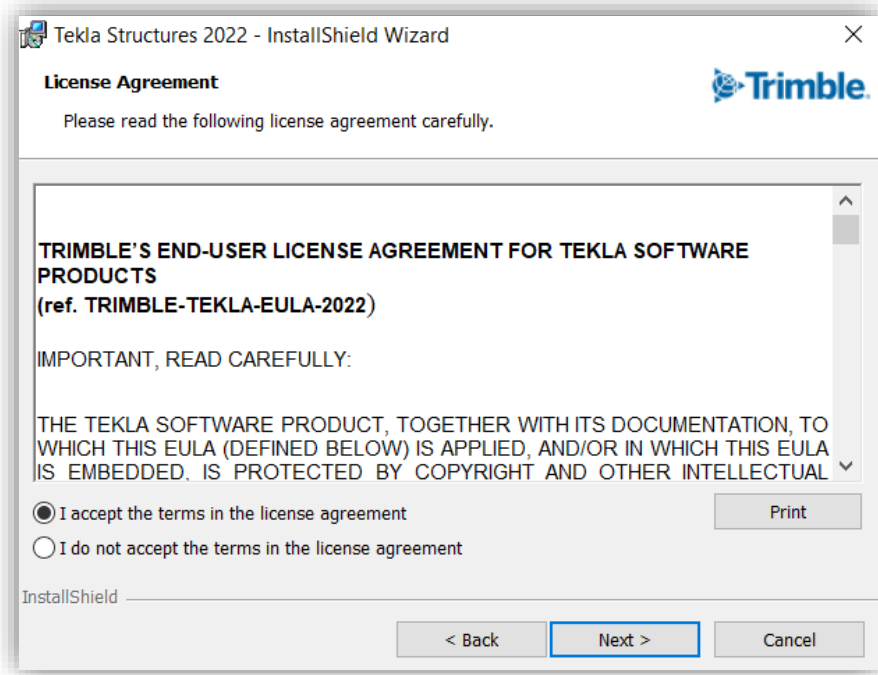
Tekla Structures 2022 - InstallShield Wizard

License Agreement

Please read the following license agreement carefully.

Trimble.

TRIMBLE'S END-USER LICENSE AGREEMENT FOR TEKLA SOFTWARE PRODUCTS
(ref. TRIMBLE-TEKLA-EULA-2022)

IMPORTANT, READ CAREFULLY:

THE TEKLA SOFTWARE PRODUCT, TOGETHER WITH ITS DOCUMENTATION, TO WHICH THIS EULA (DEFINED BELOW) IS APPLIED, AND/OR IN WHICH THIS EULA IS EMBEDDED, IS PROTECTED BY COPYRIGHT AND OTHER INTELLECTUAL

I accept the terms in the license agreement

I do not accept the terms in the license agreement

Print

InstallShield

< Back

Next >

Cancel